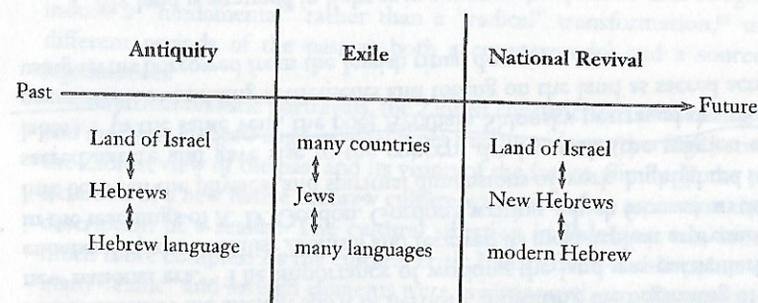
Antiquity | Exile | National Revival

Past → Future

| Antiquity | Exile | National Revival |
|---|---|---|
| Land of Israel | many countries | Land of Israel |
| Hebrews | Jews | New Hebrews |
| Hebrew language | many languages | modern Hebrew |